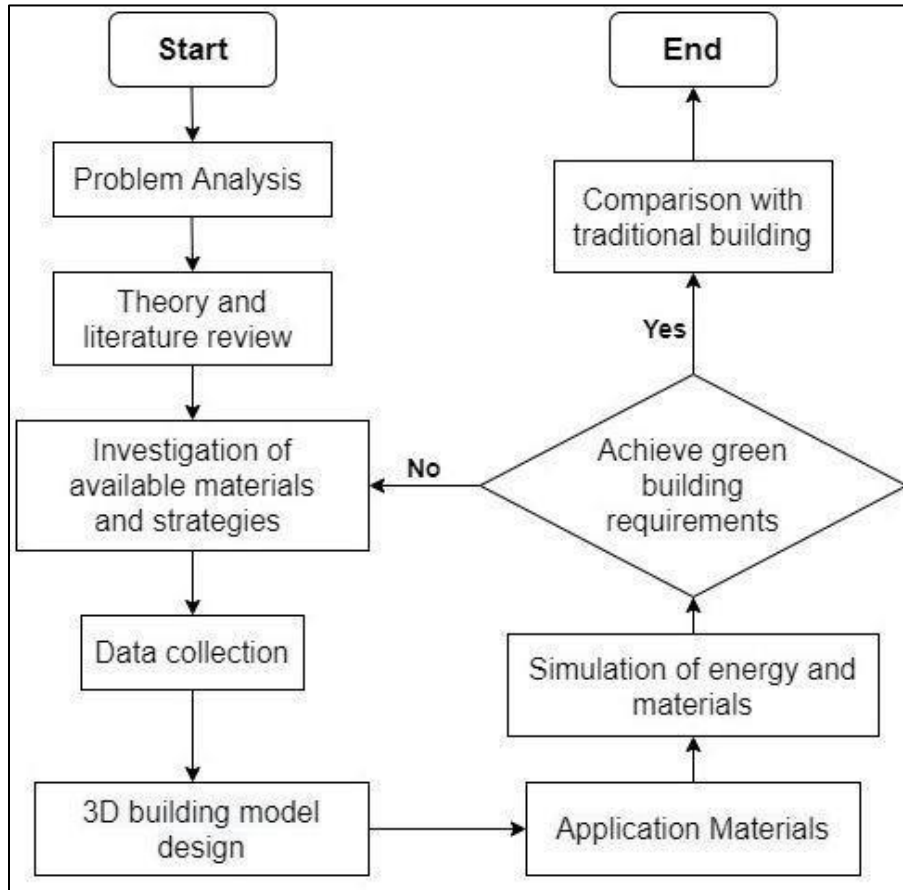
Start

Problem Analysis

Theory and literature review

Investigation of available materials and strategies

Data collection

3D building model design

Application Materials

Simulation of energy and materials

Achieve green building requirements

No

Yes

Comparison with traditional building

End